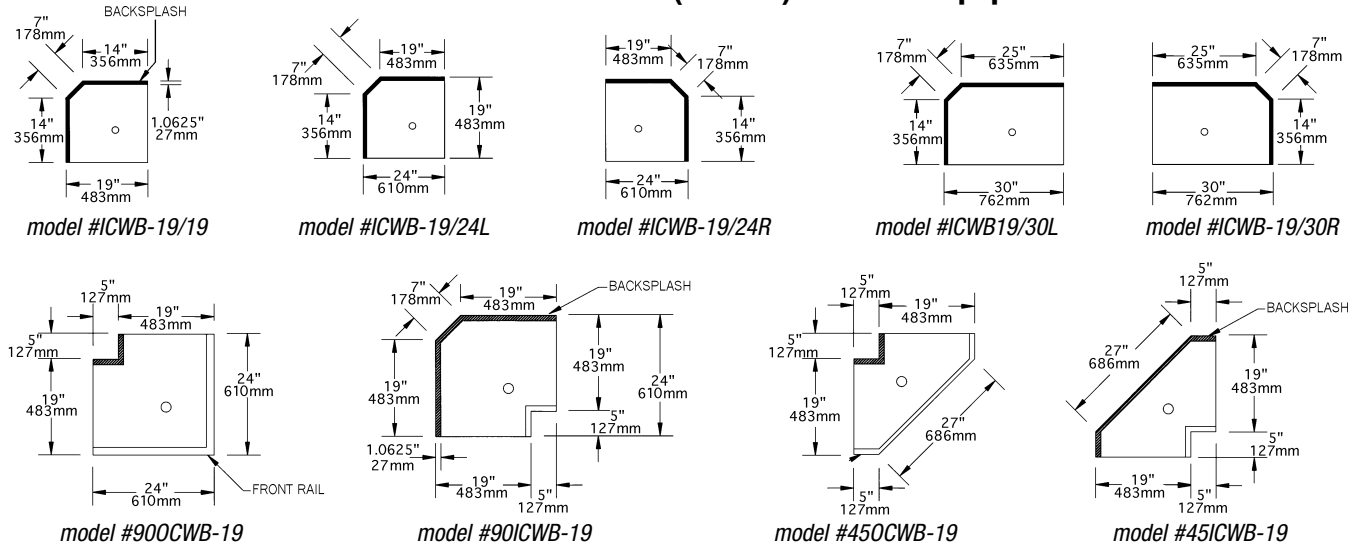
BACKSPLASH
7" 178mm
14" 356mm
14" 356mm
1.0625" 27mm
19" 483mm
model #ICWB-19/19

7" 178mm
19" 483mm
14" 356mm
19" 483mm
24" 610mm
model #ICWB-19/24L

19" 483mm
7" 178mm
14" 356mm
24" 610mm
model #ICWB-19/24R

7" 178mm
25" 635mm
14" 356mm
30" 762mm
model #ICWB19/30L

25" 635mm
7" 178mm
14" 356mm
30" 762mm
model #ICWB-19/30R

5" 127mm
19" 483mm
5" 127mm
19" 483mm
24" 610mm
24" 610mm
FRONT RAIL
model #90OCWB-19

7" 178mm
19" 483mm
BACKSPLASH
19" 483mm
19" 483mm
24" 610mm
5" 127mm
1.0625" 27mm
19" 483mm
5" 127mm
model #90ICWB-19

5" 127mm
19" 483mm
5" 127mm
19" 483mm
27" 686mm
5" 127mm
model #45OCWB-19

5" 127mm
BACKSPLASH
27" 686mm
19" 483mm
5" 127mm
19" 483mm
5" 127mm
model #45ICWB-19